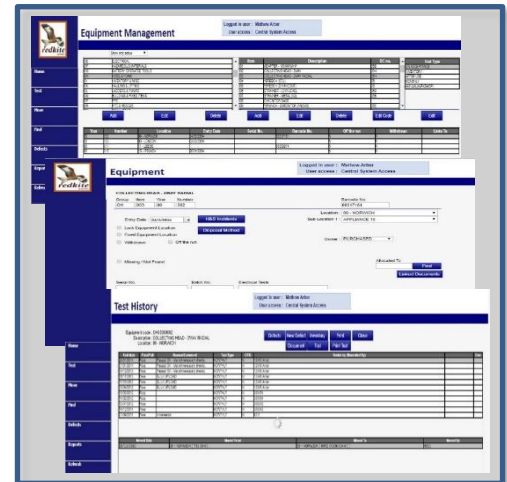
redkite

Equipment Management

Logged in user : Mathew Arber
User access : Central System Access

Home

Find

Defects

Reports

Refresh

Add Edit Delete

Add Edit Delete Edit Grade

Year Number Location Entry Date Serial No. Remarks No. Off Service Withdrawn Links To

redkite

Equipment

Logged in user : Mathew Arber
User access : Central System Access

COLLECTING HEAD - PROP RANGE

Group Item Year Number

Remarks No

Entry Date

H&S Incidents

Disposal Method

Lock Equipment Location

Fixed Equipment Location

Withdrawn

Off the rich

Location

Sub-Location 1

Owner

Missing / Stol Found

Allocated To

Find

Linked Documents

Serial No.

Batch No.

Electrical Details

Test History

Logged in user : Mathew Arber
User access : Central System Access

Equipment Code: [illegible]
Description: COLLECTING HEAD - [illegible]
Location: 05 - NORWICH

Defects New Defect Inventory Print Close

Document Test Print Test

Home

Find

New

Find

Defects

Reports

Refresh